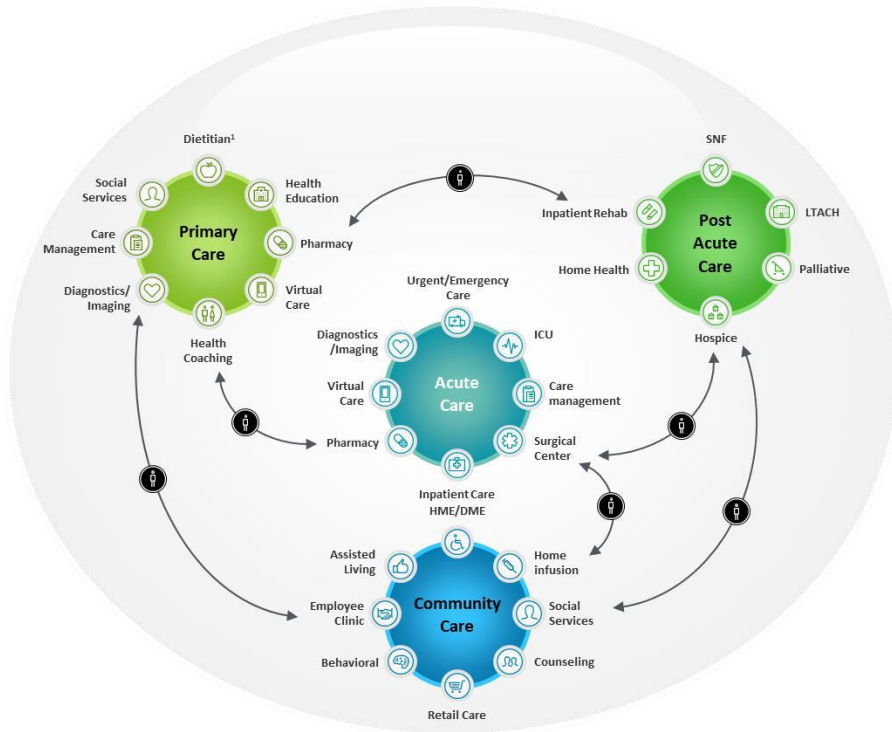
Dietitian¹

Social Services

Health Education

Primary Care

Care Management

Pharmacy

Diagnostics/ Imaging

Virtual Care

Health Coaching

SNF

Inpatient Rehab

Post Acute Care

LTACH

Home Health

Palliative

Hospice

Urgent/Emergency Care

Diagnostics /Imaging

ICU

Acute Care

Virtual Care

Care management

Pharmacy

Surgical Center

Inpatient Care

HME/DME

Assisted Living

Home infusion

Community Care

Employee Clinic

Social Services

Behavioral

Counseling

Retail Care